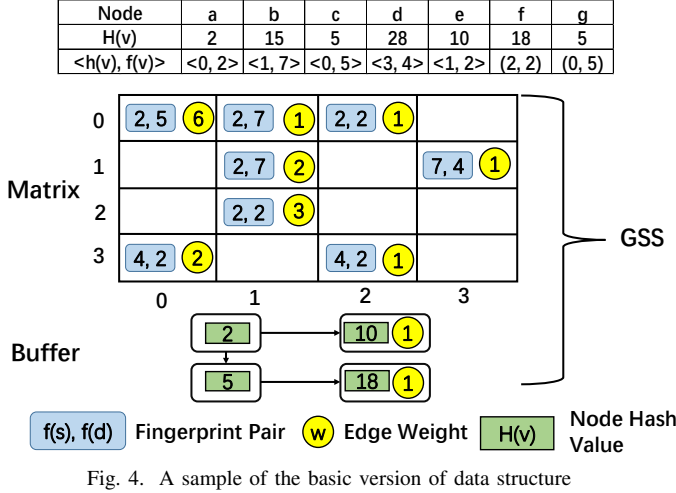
| Node | a | b | c | d | e | f | g |
|---|---|---|---|---|---|---|---|
| H(v) | 2 | 15 | 5 | 28 | 10 | 18 | 5 |
| <h(v), f(v)> | <0, 2> | <1, 7> | <0, 5> | <3, 4> | <1, 2> | (2, 2) | (0, 5) |

Matrix

| | 0 | 1 | 2 | 3 |
|---|---|---|---|---|
| 0 | 2, 5 (6) | 2, 7 (1) | 2, 2 (1) | |
| 1 | | 2, 7 (2) | | 7, 4 (1) |
| 2 | | 2, 2 (3) | | |
| 3 | 4, 2 (2) | | 4, 2 (1) | |

GSS

Buffer

2 → 10 (1)

5 → 18 (1)

f(s), f(d) Fingerprint Pair

w Edge Weight

H(v) Node Hash Value

Fig. 4. A sample of the basic version of data structure